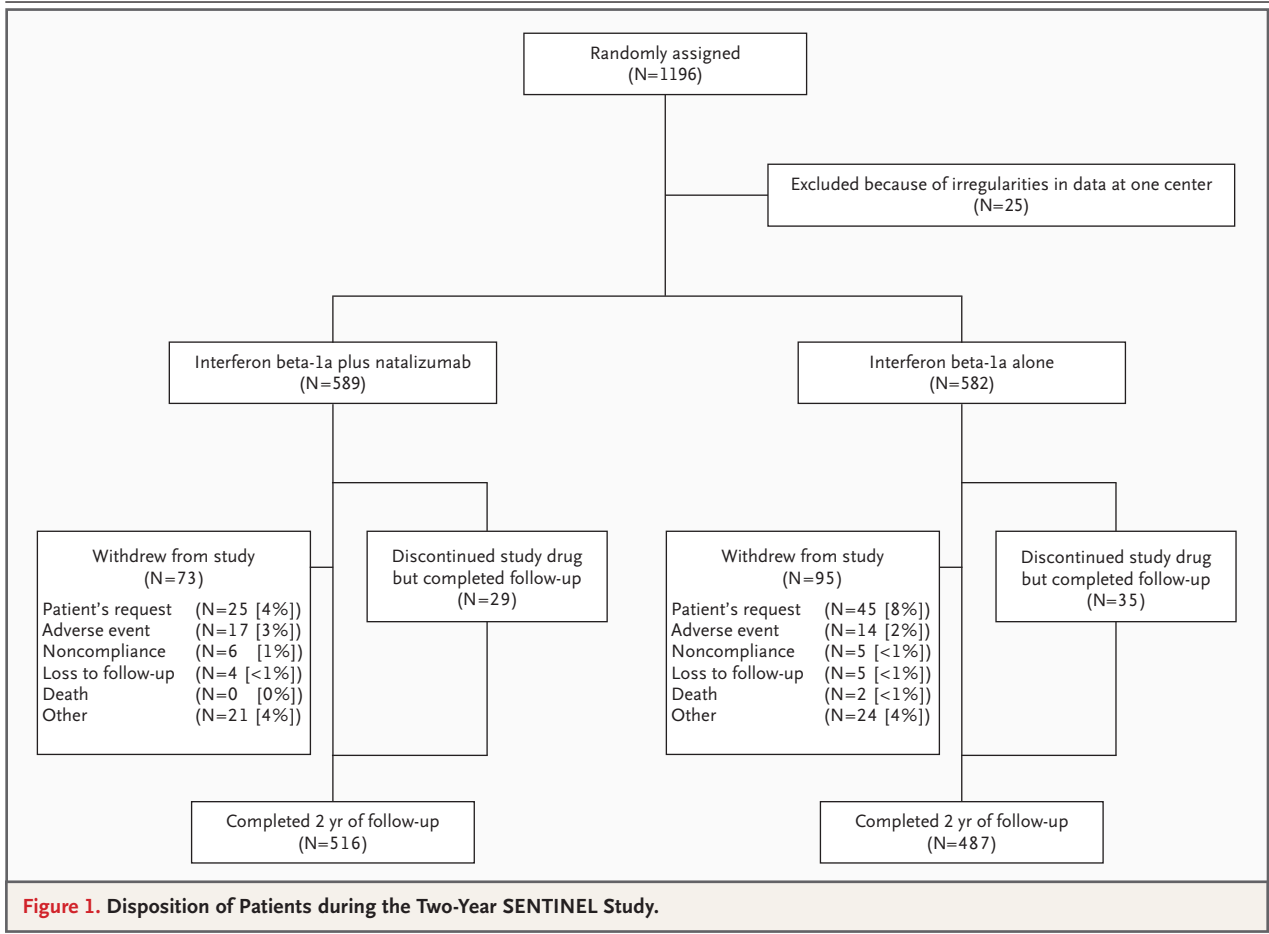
Randomly assigned
(N=1196)

Excluded because of irregularities in data at one center
(N=25)

Interferon beta-1a plus natalizumab
(N=589)

Interferon beta-1a alone
(N=582)

Withdrew from study
(N=73)
Patient's request (N=25 [4%])
Adverse event (N=17 [3%])
Noncompliance (N=6 [1%])
Loss to follow-up (N=4 [<1%])
Death (N=0 [0%])
Other (N=21 [4%])

Discontinued study drug but completed follow-up
(N=29)

Withdrew from study
(N=95)
Patient's request (N=45 [8%])
Adverse event (N=14 [2%])
Noncompliance (N=5 [<1%])
Loss to follow-up (N=5 [<1%])
Death (N=2 [<1%])
Other (N=24 [4%])

Discontinued study drug but completed follow-up
(N=35)

Completed 2 yr of follow-up
(N=516)

Completed 2 yr of follow-up
(N=487)

Figure 1. Disposition of Patients during the Two-Year SENTINEL Study.